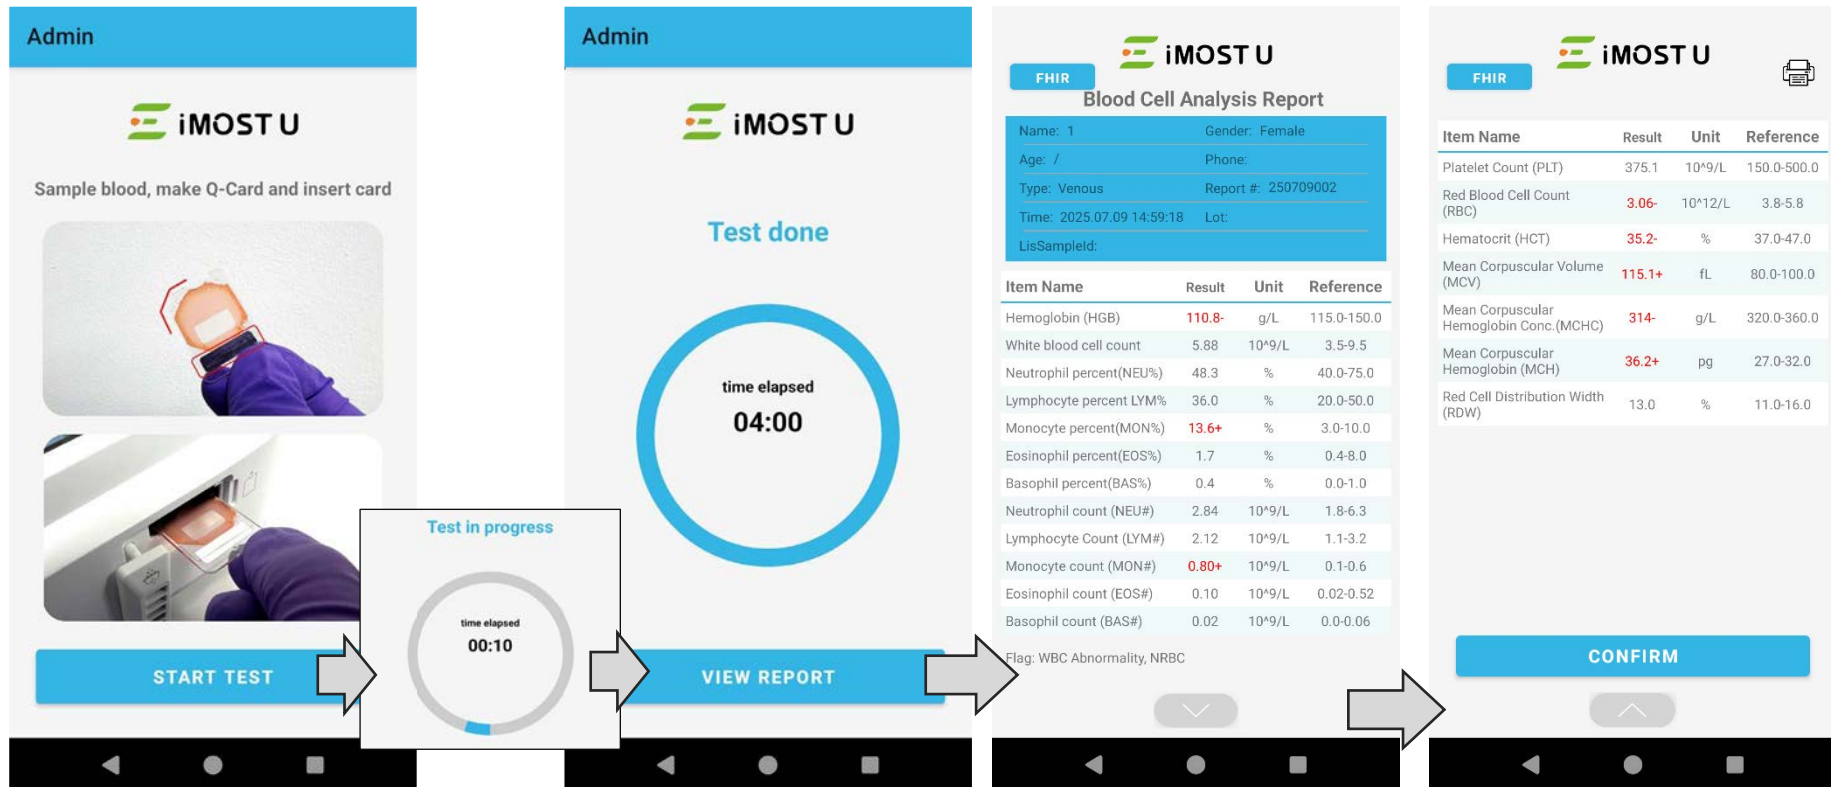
Admin

iMOST U

Sample blood, make Q-Card and insert card

START TEST

Test in progress

time elapsed
00:10

Admin

iMOST U

Test done

time elapsed
04:00

VIEW REPORT

iMOST U

FHIR

Blood Cell Analysis Report

| | |
|---|---|
| Name: 1 | Gender: Female |
| Age: / | Phone: |
| Type: Venous | Report #: 250709002 |
| Time: 2025.07.09 14:59:18 | Lot: |
| LisSampleId: | |

| Item Name | Result | Unit | Reference |
|---|---|---|---|
| Hemoglobin (HGB) | 110.8- | g/L | 115.0-150.0 |
| White blood cell count | 5.88 | 10^9/L | 3.5-9.5 |
| Neutrophil percent(NEU%) | 48.3 | % | 40.0-75.0 |
| Lymphocyte percent LYM% | 36.0 | % | 20.0-50.0 |
| Monocyte percent(MON%) | 13.6+ | % | 3.0-10.0 |
| Eosinophil percent(EOS%) | 1.7 | % | 0.4-8.0 |
| Basophil percent(BAS%) | 0.4 | % | 0.0-1.0 |
| Neutrophil count (NEU#) | 2.84 | 10^9/L | 1.8-6.3 |
| Lymphocyte Count (LYM#) | 2.12 | 10^9/L | 1.1-3.2 |
| Monocyte count (MON#) | 0.80+ | 10^9/L | 0.1-0.6 |
| Eosinophil count (EOS#) | 0.10 | 10^9/L | 0.02-0.52 |
| Basophil count (BAS#) | 0.02 | 10^9/L | 0.0-0.06 |

Flag: WBC Abnormality, NRBC

iMOST U

FHIR

| Item Name | Result | Unit | Reference |
|---|---|---|---|
| Platelet Count (PLT) | 375.1 | 10^9/L | 150.0-500.0 |
| Red Blood Cell Count (RBC) | 3.06- | 10^12/L | 3.8-5.8 |
| Hematocrit (HCT) | 35.2- | % | 37.0-47.0 |
| Mean Corpuscular Volume (MCV) | 115.1+ | fL | 80.0-100.0 |
| Mean Corpuscular Hemoglobin Conc.(MCHC) | 314- | g/L | 320.0-360.0 |
| Mean Corpuscular Hemoglobin (MCH) | 36.2+ | pg | 27.0-32.0 |
| Red Cell Distribution Width (RDW) | 13.0 | % | 11.0-16.0 |

CONFIRM